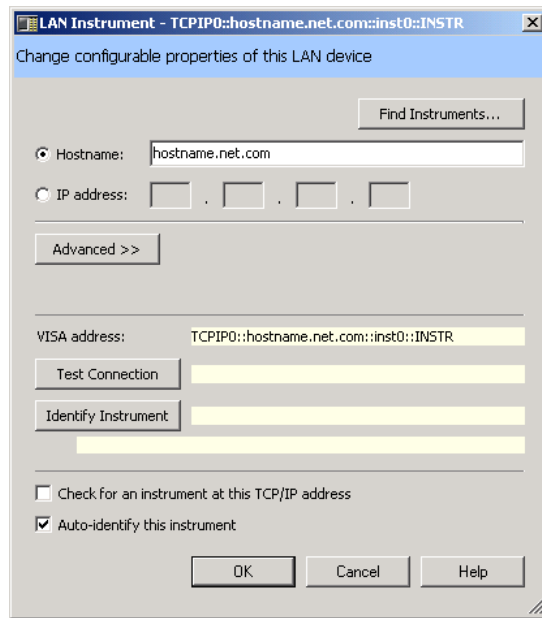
LAN Instrument - TCPIP0::hostname.net.com::inst0::INSTR

Change configurable properties of this LAN device

Find Instruments...

Hostname: hostname.net.com

IP address: . . .

Advanced >>

VISA address: TCPIP0::hostname.net.com::inst0::INSTR

Test Connection

Identify Instrument

Check for an instrument at this TCP/IP address

Auto-identify this instrument

OK Cancel Help